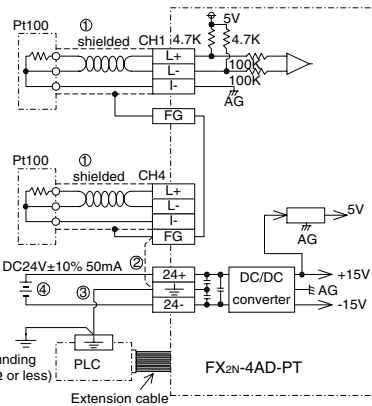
Pt100
①
shielded
CH1
4.7K
5V
4.7K
L+
L-
100K
I-
100K
AG
FG
Pt100
①
shielded
CH4
L+
L-
I-
FG
②
5V
AG
DC24V±10% 50mA
24+
DC/DC
+15V
④
③
AG
24-
converter
-15V
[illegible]nding
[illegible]e or less)
PLC
FX2N-4AD-PT
Extension cable